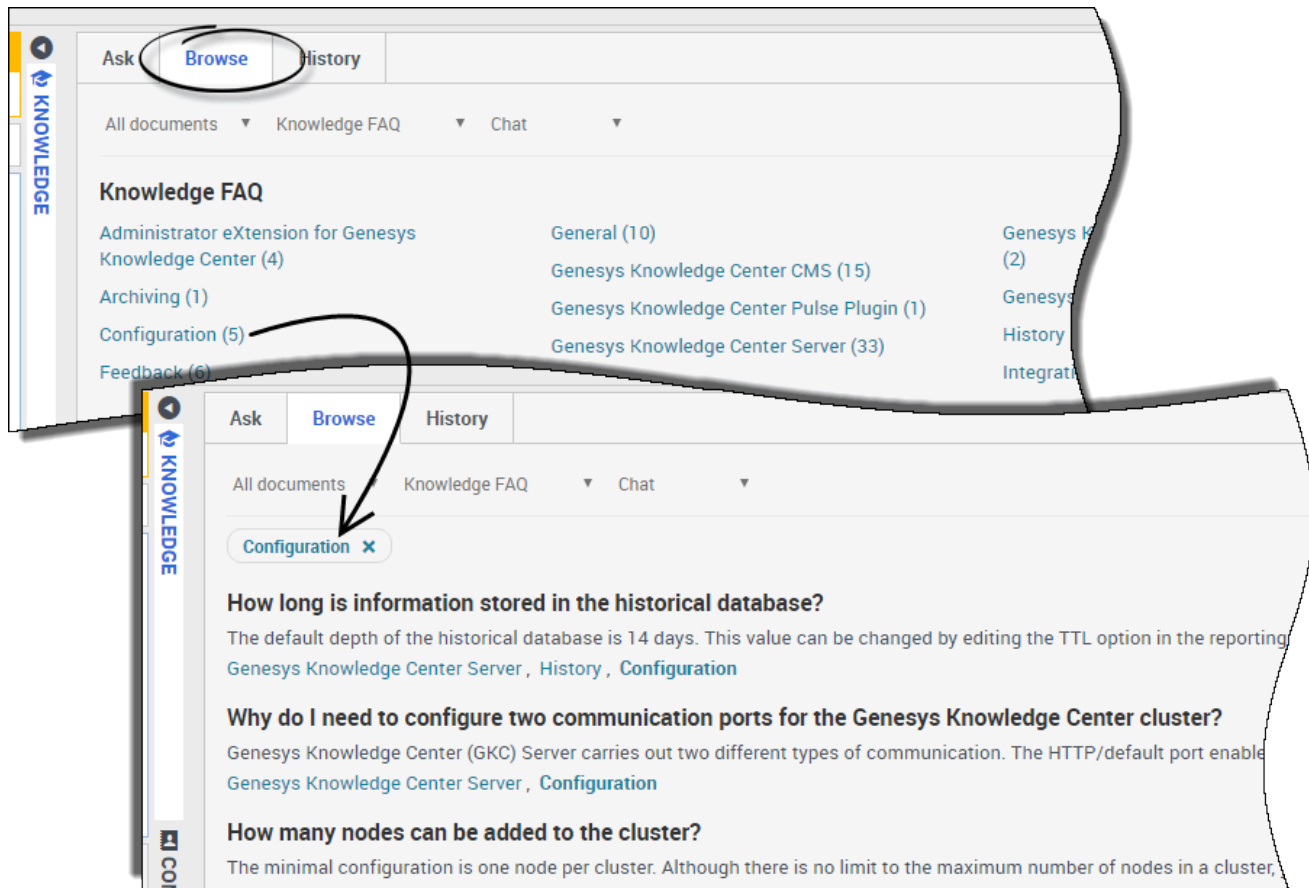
KNOWLEDGE

Ask Browse History

All documents ▼ Knowledge FAQ ▼ Chat ▼

Knowledge FAQ

Administrator eXtension for Genesys Knowledge Center (4)

Archiving (1)

Configuration (5)

Feedback (6)

General (10)

Genesys Knowledge Center CMS (15)

Genesys Knowledge Center Pulse Plugin (1)

Genesys Knowledge Center Server (33)

Genesys K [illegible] (2)

Genesys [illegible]

History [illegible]

Integrati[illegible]

KNOWLEDGE

Ask Browse History

All documents ▼ Knowledge FAQ ▼ Chat ▼

Configuration ×

How long is information stored in the historical database?

The default depth of the historical database is 14 days. This value can be changed by editing the TTL option in the reporting

Genesys Knowledge Center Server , History , Configuration

Why do I need to configure two communication ports for the Genesys Knowledge Center cluster?

Genesys Knowledge Center (GKC) Server carries out two different types of communication. The HTTP/default port enable

Genesys Knowledge Center Server , Configuration

How many nodes can be added to the cluster?

The minimal configuration is one node per cluster. Although there is no limit to the maximum number of nodes in a cluster,

CO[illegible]